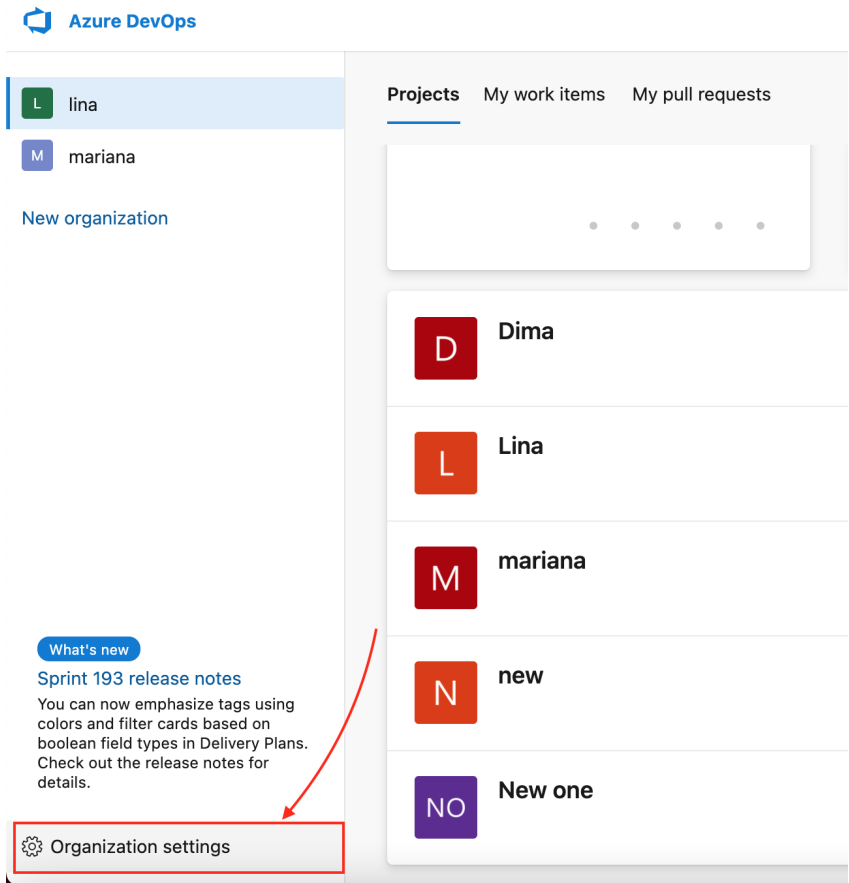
Azure DevOps

L lina

M mariana

New organization

What's new

Sprint 193 release notes

You can now emphasize tags using colors and filter cards based on boolean field types in Delivery Plans. Check out the release notes for details.

Organization settings

Projects My work items My pull requests

D Dima

L Lina

M mariana

N new

NO New one